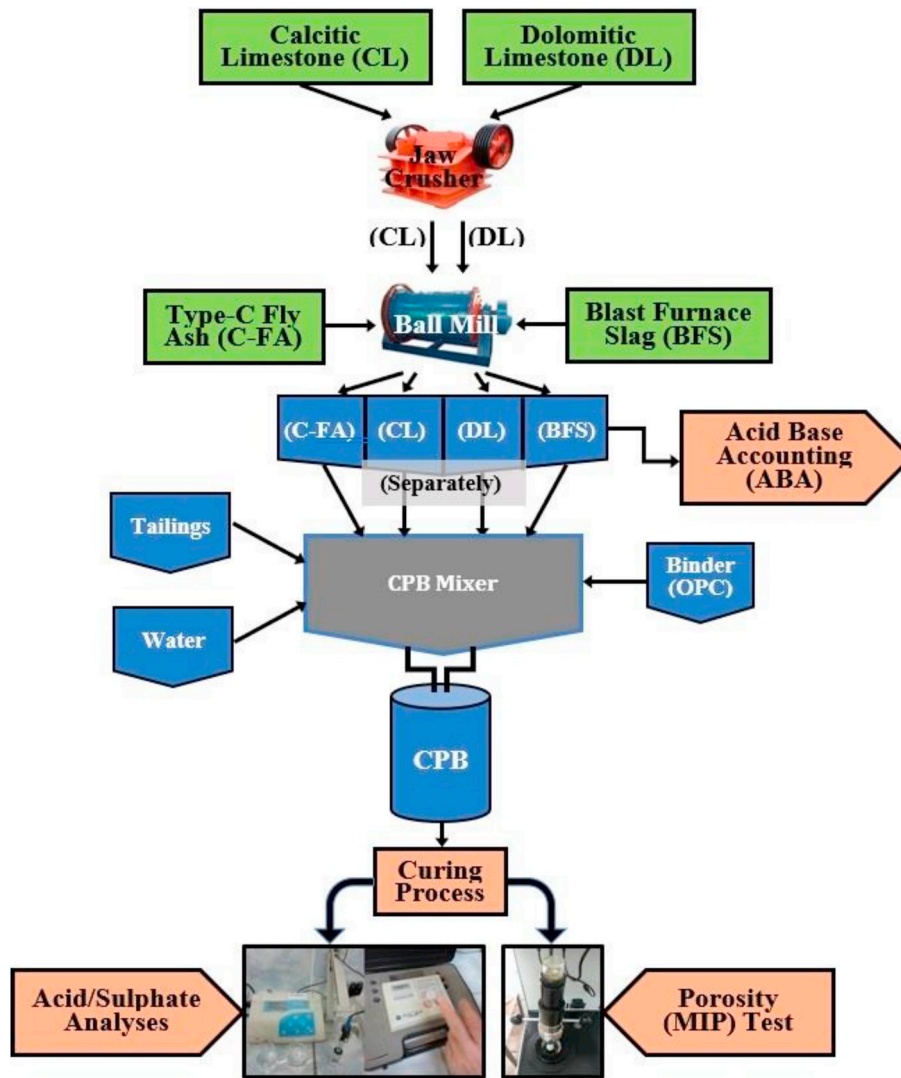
Calcitic Limestone (CL)

Dolomitic Limestone (DL)

Jaw Crusher

(CL)

(DL)

Type-C Fly Ash (C-FA)

Ball Mill

Blast Furnace Slag (BFS)

(C-FA)

(CL)

(DL)

(BFS)

Acid Base Accounting (ABA)

(Separately)

Tailings

CPB Mixer

Binder (OPC)

Water

CPB

Curing Process

Acid/Sulphate Analyses

Porosity (MIP) Test